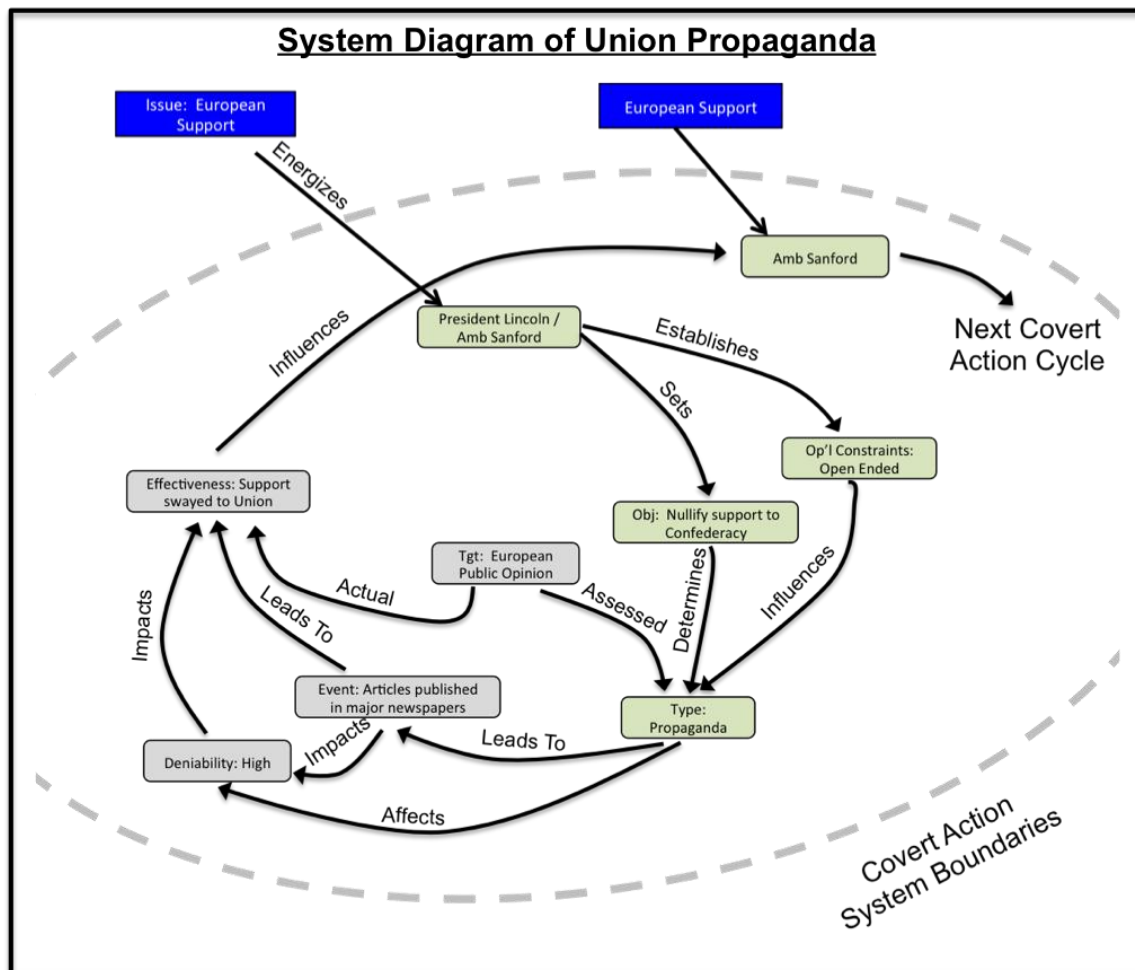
System Diagram of Union Propaganda

Issue: European Support

European Support

Energizes

Amb Sanford

Next Covert Action Cycle

Influences

President Lincoln / Amb Sanford

Establishes

Sets

Op'l Constraints: Open Ended

Effectiveness: Support swayed to Union

Obj: Nullify support to Confederacy

Tgt: European Public Opinion

Actual

Assessed

Determines

Influences

Leads To

Impacts

Event: Articles published in major newspapers

Type: Propaganda

Leads To

Impacts

Deniability: High

Affects

Covert Action System Boundaries